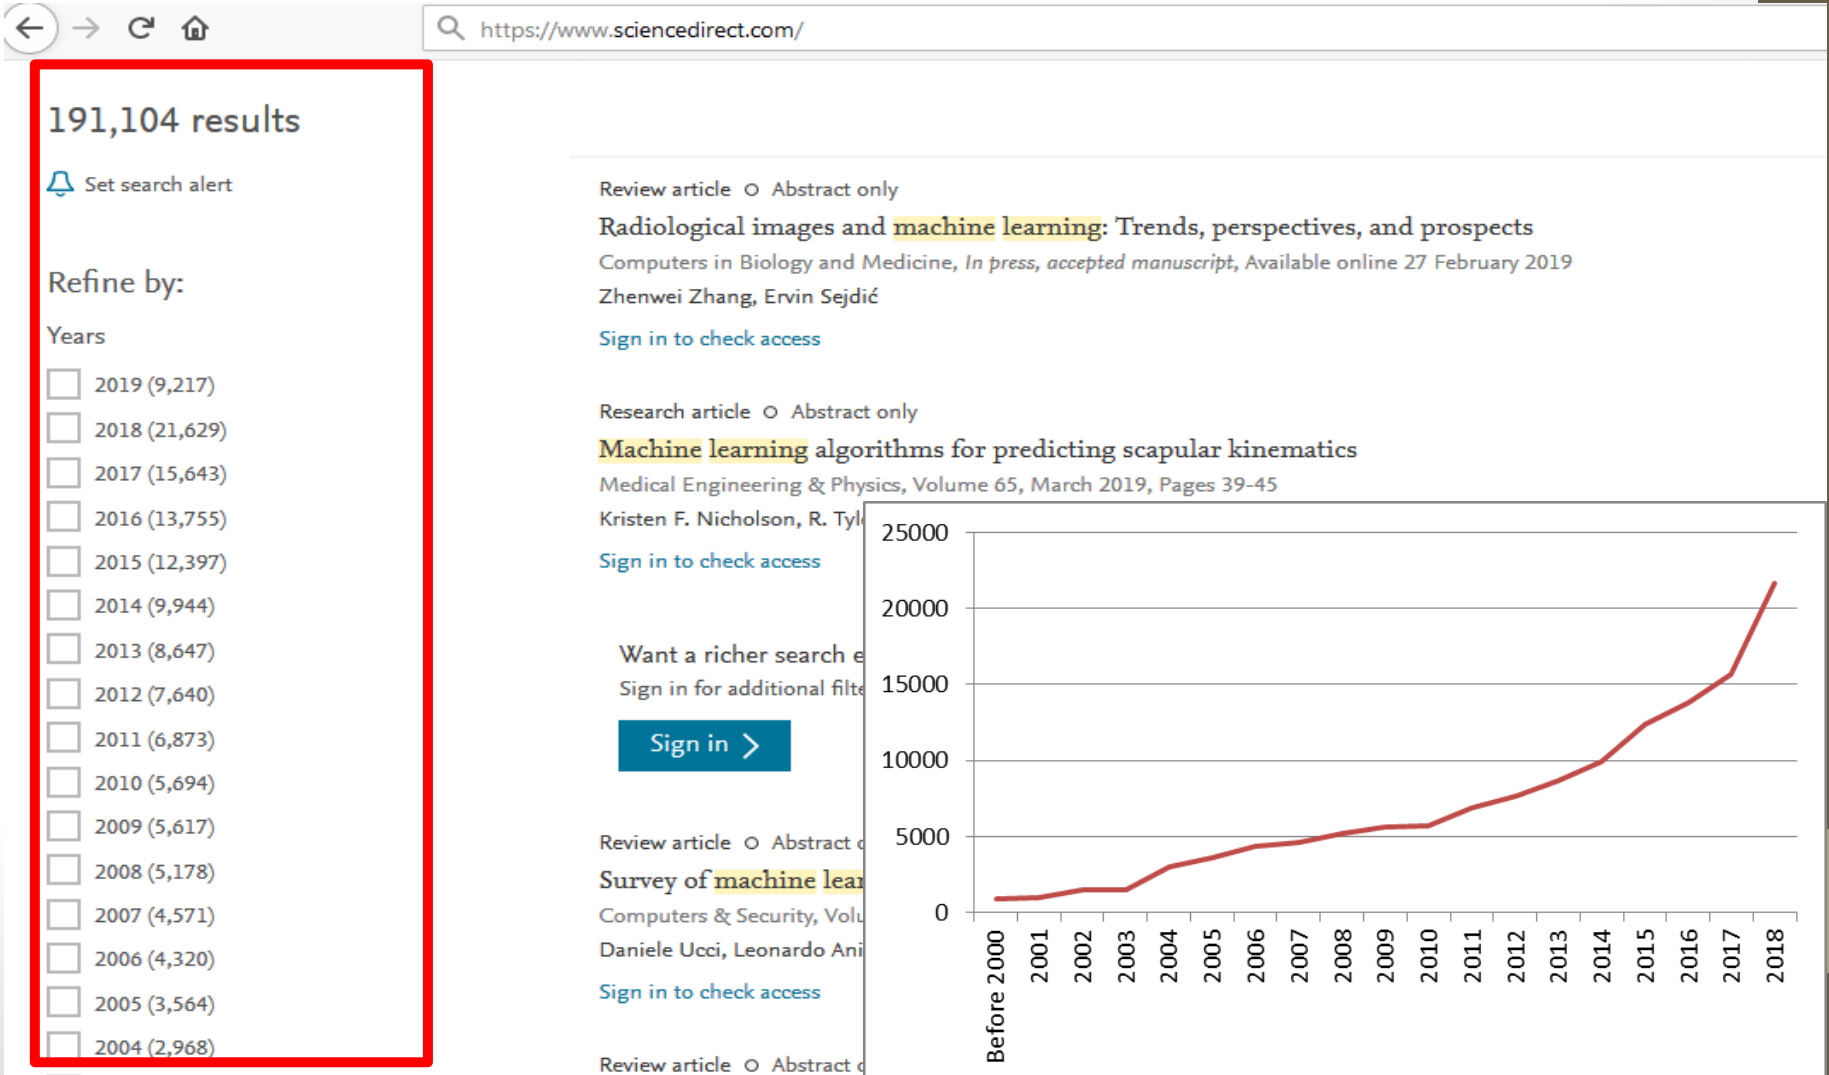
https://www.sciencedirect.com/

191,104 results

Set search alert

Refine by:

Years

2019 (9,217)
2018 (21,629)
2017 (15,643)
2016 (13,755)
2015 (12,397)
2014 (9,944)
2013 (8,647)
2012 (7,640)
2011 (6,873)
2010 (5,694)
2009 (5,617)
2008 (5,178)
2007 (4,571)
2006 (4,320)
2005 (3,564)
2004 (2,968)

Review article Abstract only
Radiological images and machine learning: Trends, perspectives, and prospects
Computers in Biology and Medicine, In press, accepted manuscript, Available online 27 February 2019
Zhenwei Zhang, Ervin Sejdić
Sign in to check access

Research article Abstract only
Machine learning algorithms for predicting scapular kinematics
Medical Engineering & Physics, Volume 65, March 2019, Pages 39-45
Kristen F. Nicholson, R. Tyl
Sign in to check access

Want a richer search e
Sign in for additional filte
Sign in

Review article Abstract
Survey of machine lear
Computers & Security, Volu
Daniele Ucci, Leonardo Ani
Sign in to check access

Review article Abstract

25000
20000
15000
10000
5000
0
Before 2000
2001
2002
2003
2004
2005
2006
2007
2008
2009
2010
2011
2012
2013
2014
2015
2016
2017
2018